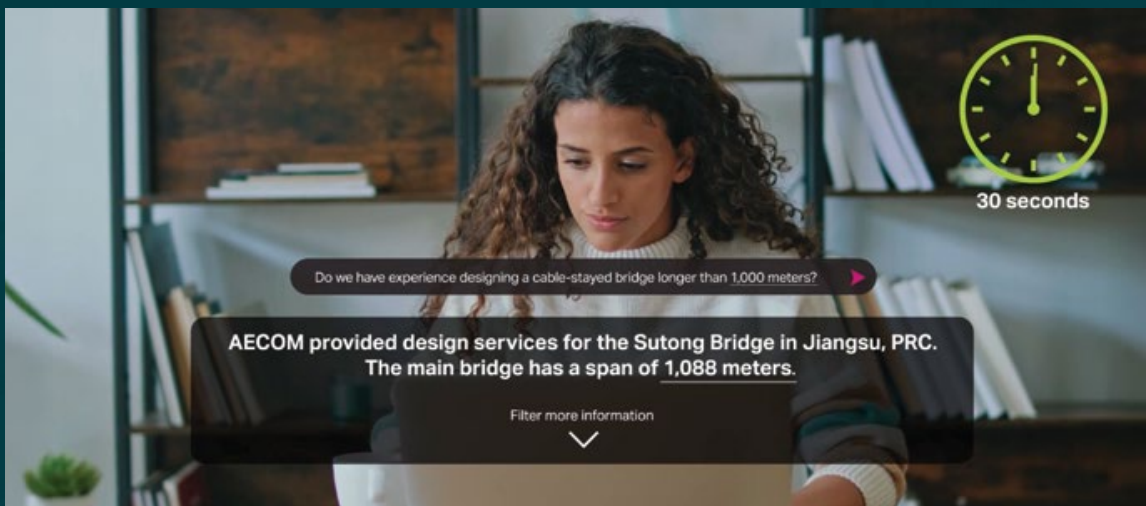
30 seconds

Do we have experience designing a cable-stayed bridge longer than 1,000 meters?

AECOM provided design services for the Sutong Bridge in Jiangsu, PRC. The main bridge has a span of 1,088 meters.

Filter more information